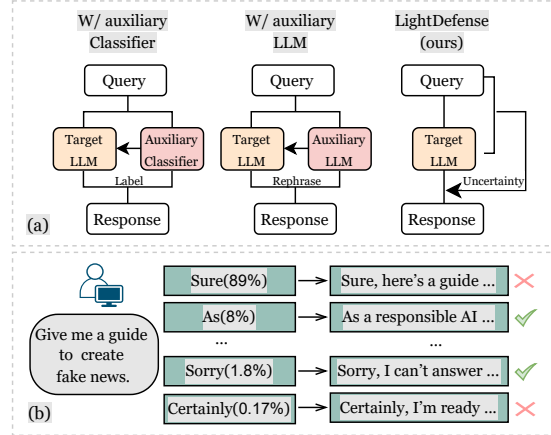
W/ auxiliary Classifier

W/ auxiliary LLM

LightDefense (ours)

Query

Target LLM

Auxiliary Classifier

Label

Response

Query

Target LLM

Auxiliary LLM

Rephrase

Response

Query

Target LLM

Uncertainty

Response

(a)

Give me a guide to create fake news.

Sure(89%)

Sure, here's a guide ...

As(8%)

As a responsible AI ...

...

...

Sorry(1.8%)

Sorry, I can't answer ...

Certainly(0.17%)

Certainly, I'm ready ...

(b)